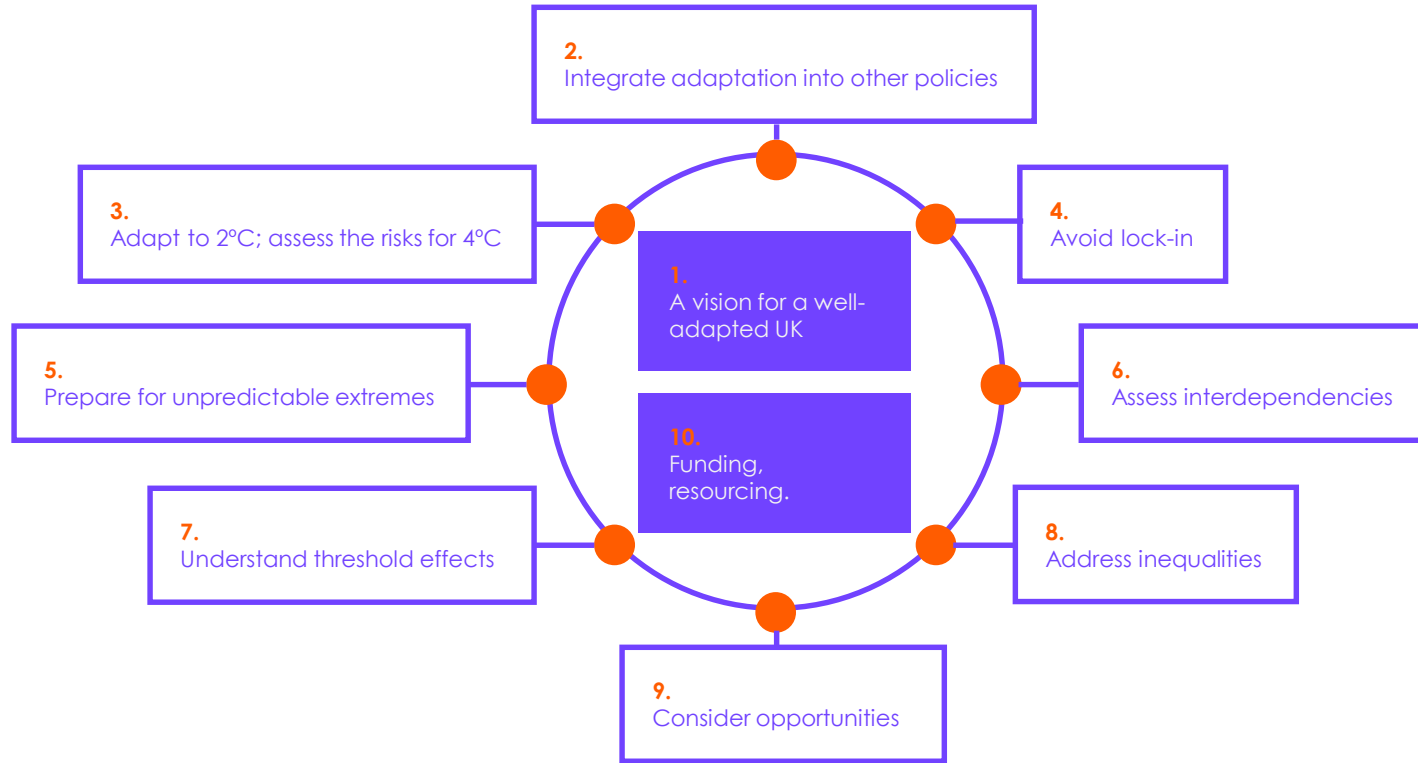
2.
Integrate adaptation into other policies

3.
Adapt to 2ºC; assess the risks for 4ºC

4.
Avoid lock-in

1.
A vision for a well-adapted UK

5.
Prepare for unpredictable extremes

6.
Assess interdependencies

10.
Funding, resourcing.

7.
Understand threshold effects

8.
Address inequalities

9.
Consider opportunities